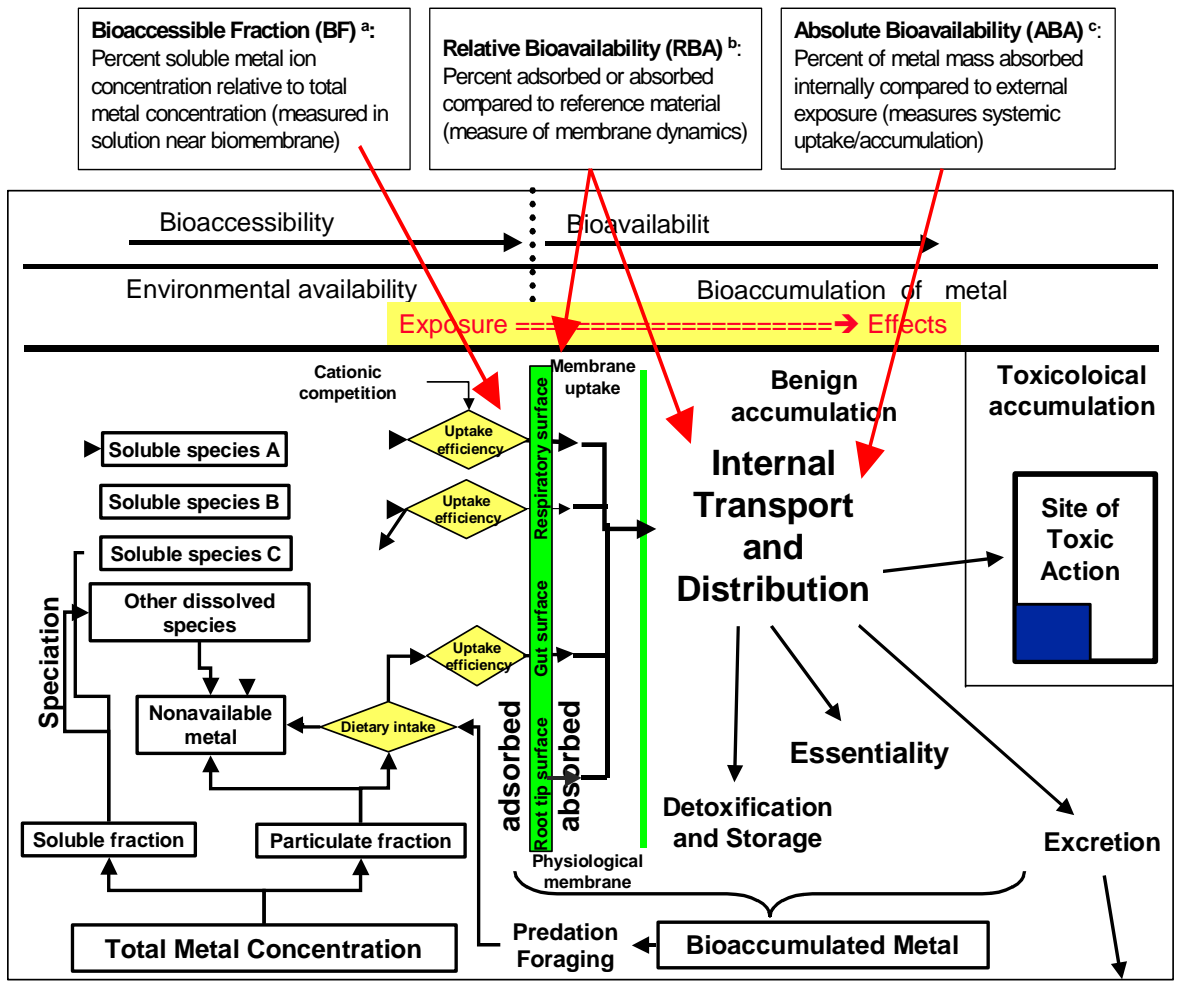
**Bioaccessible Fraction (BF) $^a$:** Percent soluble metal ion concentration relative to total metal concentration (measured in solution near biomembrane)

**Relative Bioavailability (RBA) $^b$:** Percent adsorbed or absorbed compared to reference material (measure of membrane dynamics)

**Absolute Bioavailability (ABA) $^c$:** Percent of metal mass absorbed internally compared to external exposure (measures systemic uptake/accumulation)

Bioaccessibility

Bioavailabilit

Environmental availability

Bioaccumulation of metal

Exposure ====================➔ Effects

Cationic competition

Membrane uptake

Benign accumulation

Toxicoloical accumulation

Uptake efficiency

Soluble species A

Soluble species B

Uptake efficiency

Soluble species C

Respiratory surface

Internal Transport and Distribution

Site of Toxic Action

Speciation

Other dissolved species

Gut surface

Uptake efficiency

Nonavailable metal

Dietary intake

adsorbed

Root tip surface

absorbed

Essentiality

Detoxification and Storage

Soluble fraction

Particulate fraction

Physiological membrane

Excretion

Total Metal Concentration

Predation Foraging

Bioaccumulated Metal